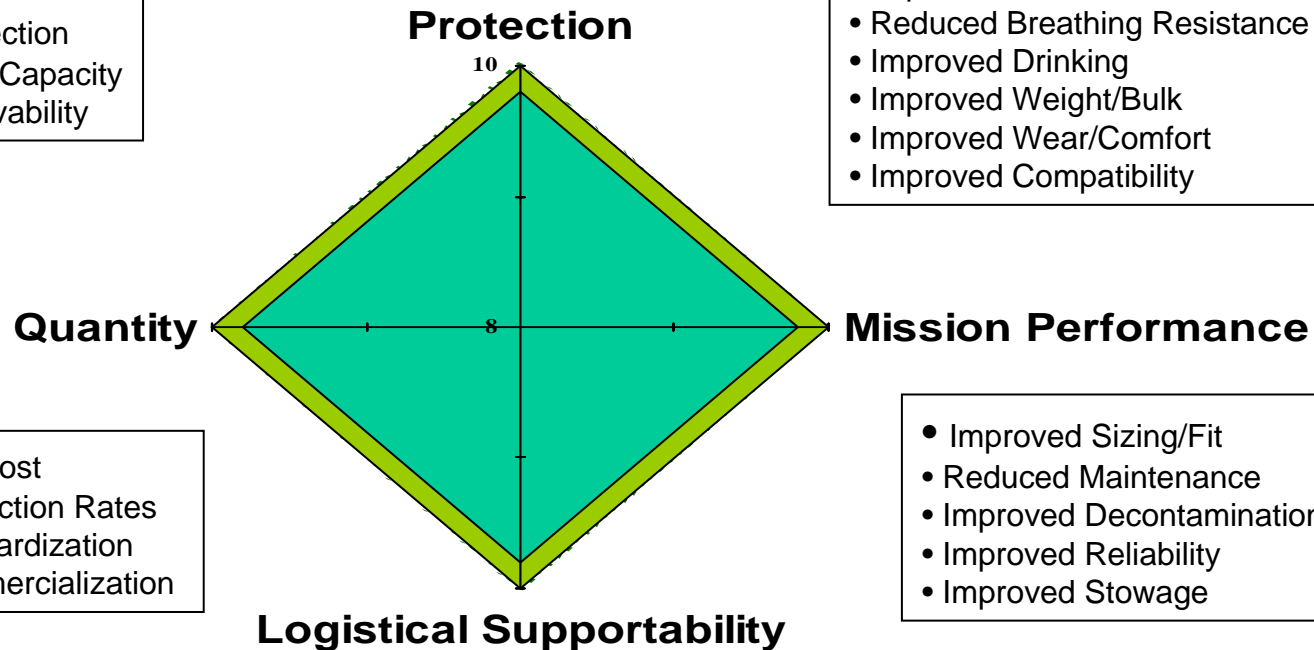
ection
Capacity
vability

Protection

10

• Reduced Breathing Resistance
• Improved Drinking
• Improved Weight/Bulk
• Improved Wear/Comfort
• Improved Compatibility

Quantity

8

Mission Performance

ost
ction Rates
ardization
nercialization

• Improved Sizing/Fit
• Reduced Maintenance
• Improved Decontamination
• Improved Reliability
• Improved Stowage

Logistical Supportability